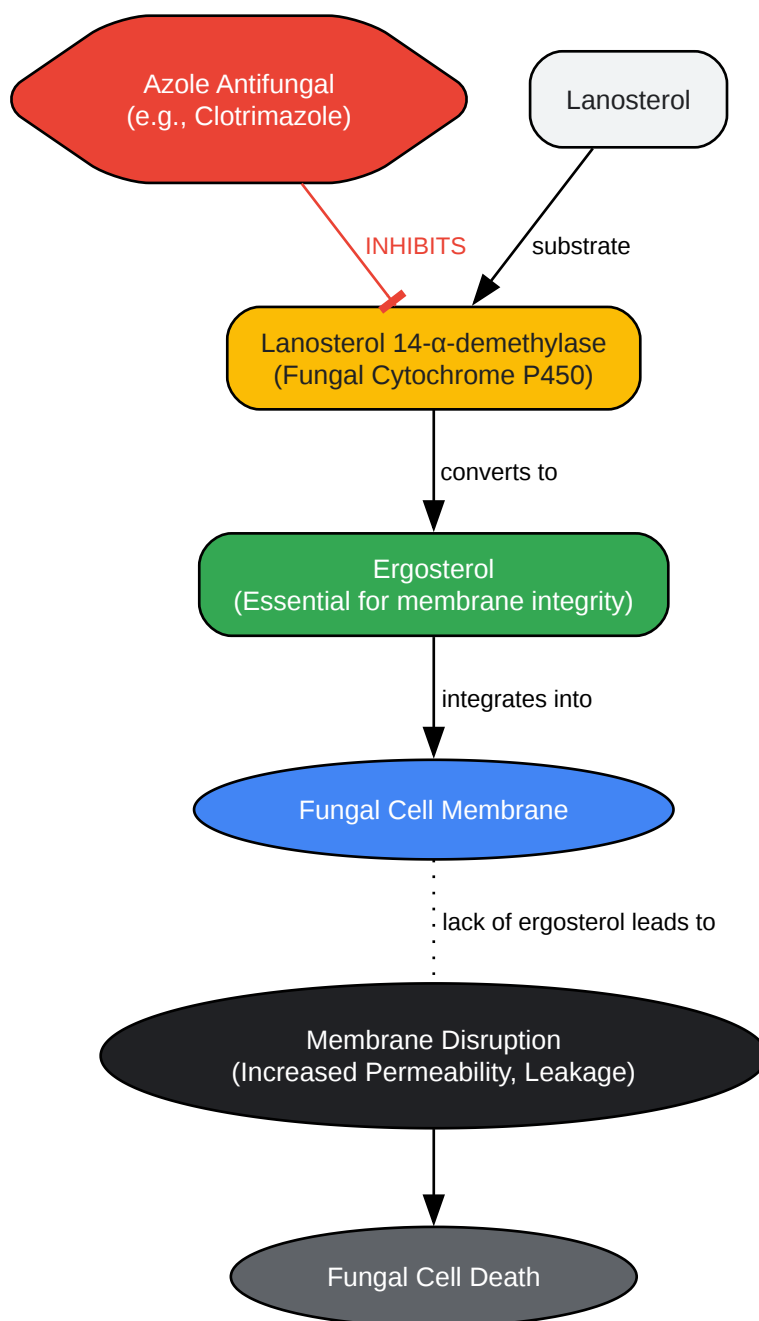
Azole Antifungal
(e.g., Clotrimazole)

Lanosterol

INHIBITS

substrate

Lanosterol 14-α-demethylase
(Fungal Cytochrome P450)

converts to

Ergosterol
(Essential for membrane integrity)

integrates into

Fungal Cell Membrane

lack of ergosterol leads to

Membrane Disruption
(Increased Permeability, Leakage)

Fungal Cell Death